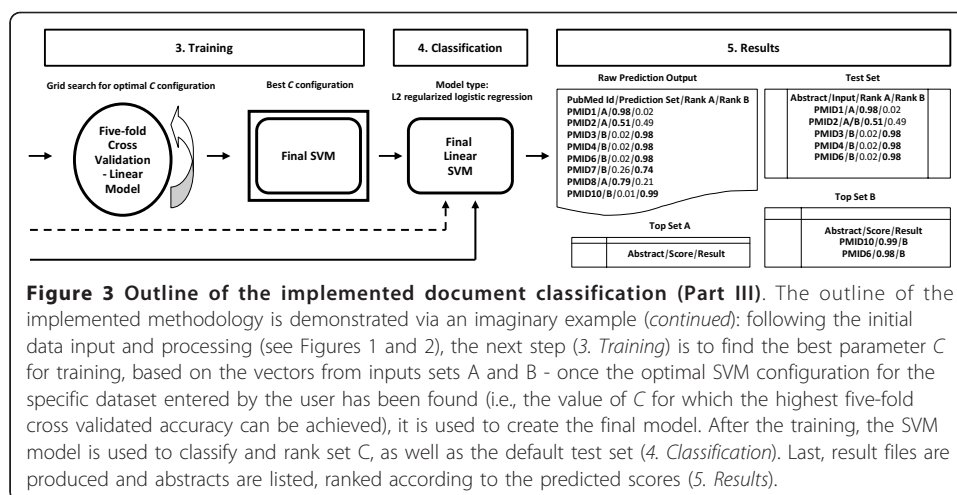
3. Training

4. Classification

5. Results

Grid search for optimal C configuration

Best C configuration

Model type:
L2 regularized logistic regression

Five-fold Cross Validation - Linear Model

Final SVM

Final Linear SVM

Raw Prediction Output

PubMed Id/Prediction Set/Rank A/Rank B
PMID1/A/0.98/0.02
PMID2/A/0.51/0.49
PMID3/B/0.02/0.98
PMID4/B/0.02/0.98
PMID6/B/0.02/0.98
PMID7/B/0.26/0.74
PMID8/A/0.79/0.21
PMID10/B/0.01/0.99

Test Set

Abstract/Input/Rank A/Rank B
PMID1/A/0.98/0.02
PMID2/A/B/0.51/0.49
PMID3/B/0.02/0.98
PMID4/B/0.02/0.98
PMID6/B/0.02/0.98

Top Set B

Abstract/Score/Result
PMID10/0.99/B
PMID6/0.98/B

Top Set A

Abstract/Score/Result

**Figure 3 Outline of the implemented document classification (Part III)**. The outline of the implemented methodology is demonstrated via an imaginary example (*continued*): following the initial data input and processing (see Figures 1 and 2), the next step (*3. Training*) is to find the best parameter *C* for training, based on the vectors from inputs sets A and B - once the optimal SVM configuration for the specific dataset entered by the user has been found (i.e., the value of *C* for which the highest five-fold cross validated accuracy can be achieved), it is used to create the final model. After the training, the SVM model is used to classify and rank set C, as well as the default test set (*4. Classification*). Last, result files are produced and abstracts are listed, ranked according to the predicted scores (*5. Results*).